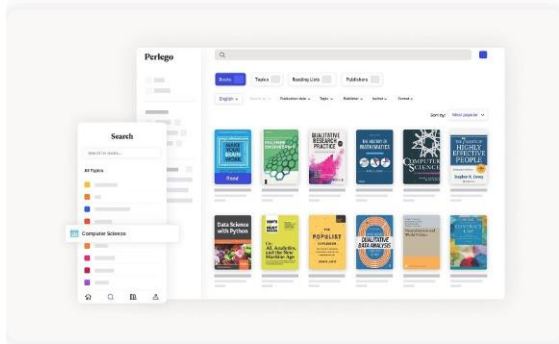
Perlego

Books
Topics
Reading Lists
Publishers

English
Publication date
Topic
Publisher
Format

Sort by: Most popular

Search

Search for books...

All Topics

Computer Science

MAKE YOUR BRAIN WORK

Read

QUALITATIVE RESEARCH PRACTICE

THE HISTORY OF MATHEMATICS

COMPUTER SCIENCE

THE 7 HABITS OF HIGHLY EFFECTIVE PEOPLE

Stephen R. Covey

Data Science with Python

AI, Analytics, and the New Machine Age

THE POPULIST

QUALITATIVE DATA ANALYSIS